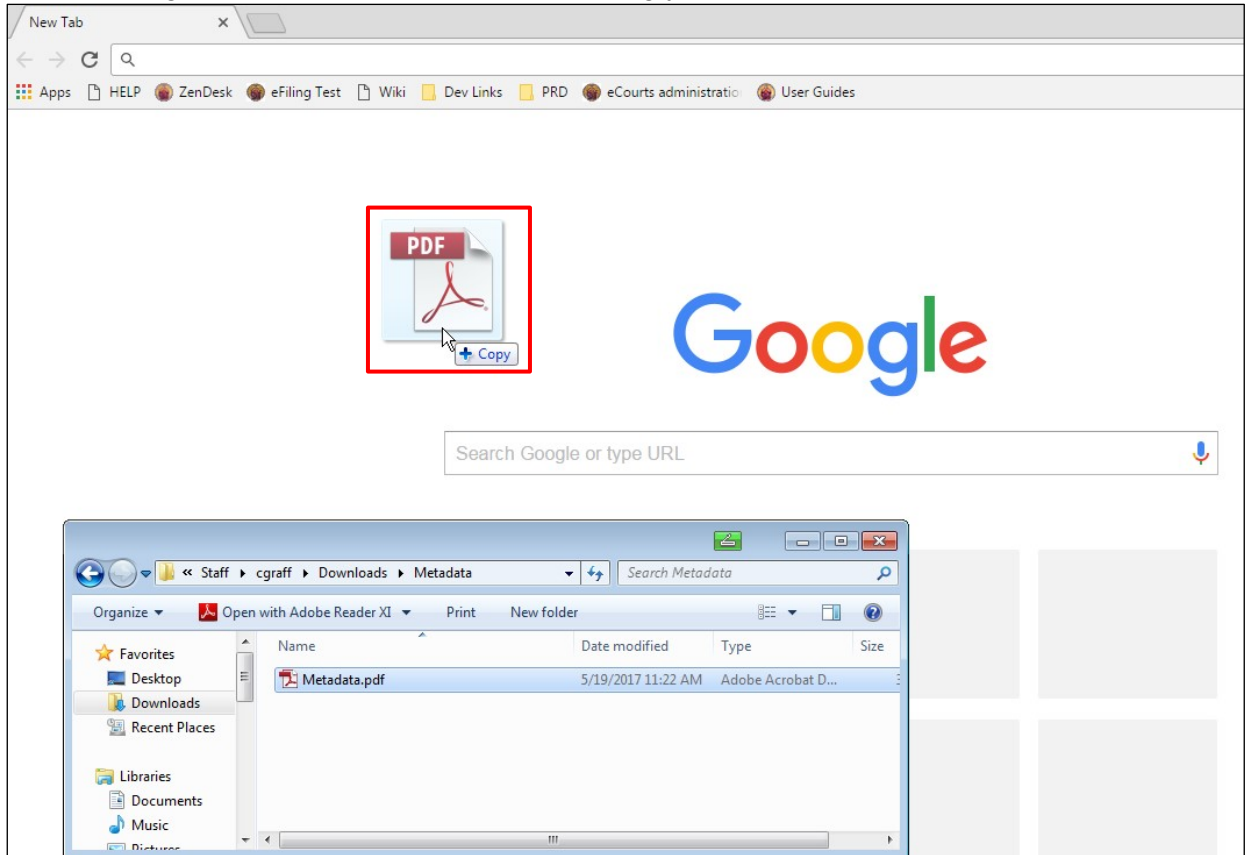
New Tab

Apps HELP ZenDesk eFiling Test Wiki Dev Links PRD eCourts administratio User Guides

PDF

+ Copy

Google

Search Google or type URL

« Staff ▸ cgraff ▸ Downloads ▸ Metadata

Search Metadata

Organize ▾ Open with Adobe Reader XI ▾ Print New folder

Favorites
Desktop
Downloads
Recent Places

Libraries
Documents
Music
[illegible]

| Name | Date modified | Type | Size |
|---|---|---|---|
| Metadata.pdf | 5/19/2017 11:22 AM | Adobe Acrobat D... | |